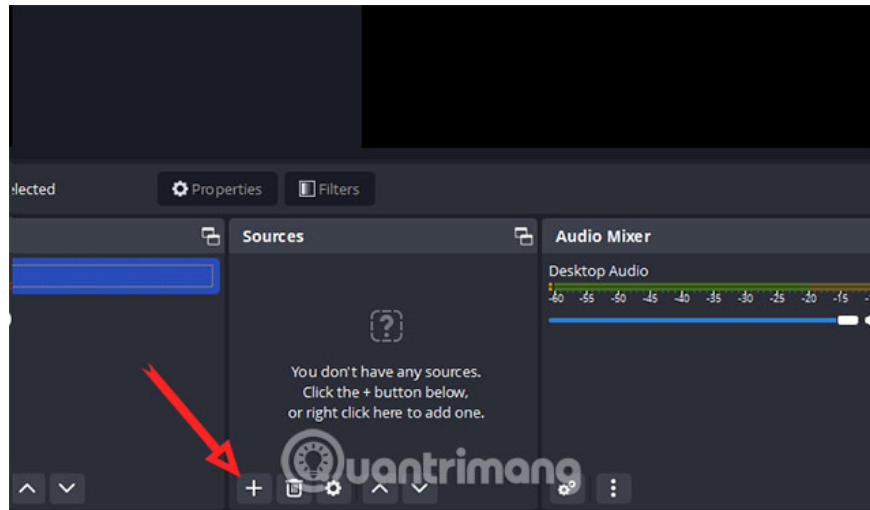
elected

Properties

Filters

Sources

Audio Mixer

Desktop Audio

-60 -55 -50 -45 -40 -35 -30 -25 -20 -15

?

You don't have any sources.
Click the + button below,
or right click here to add one.

Quantrimang